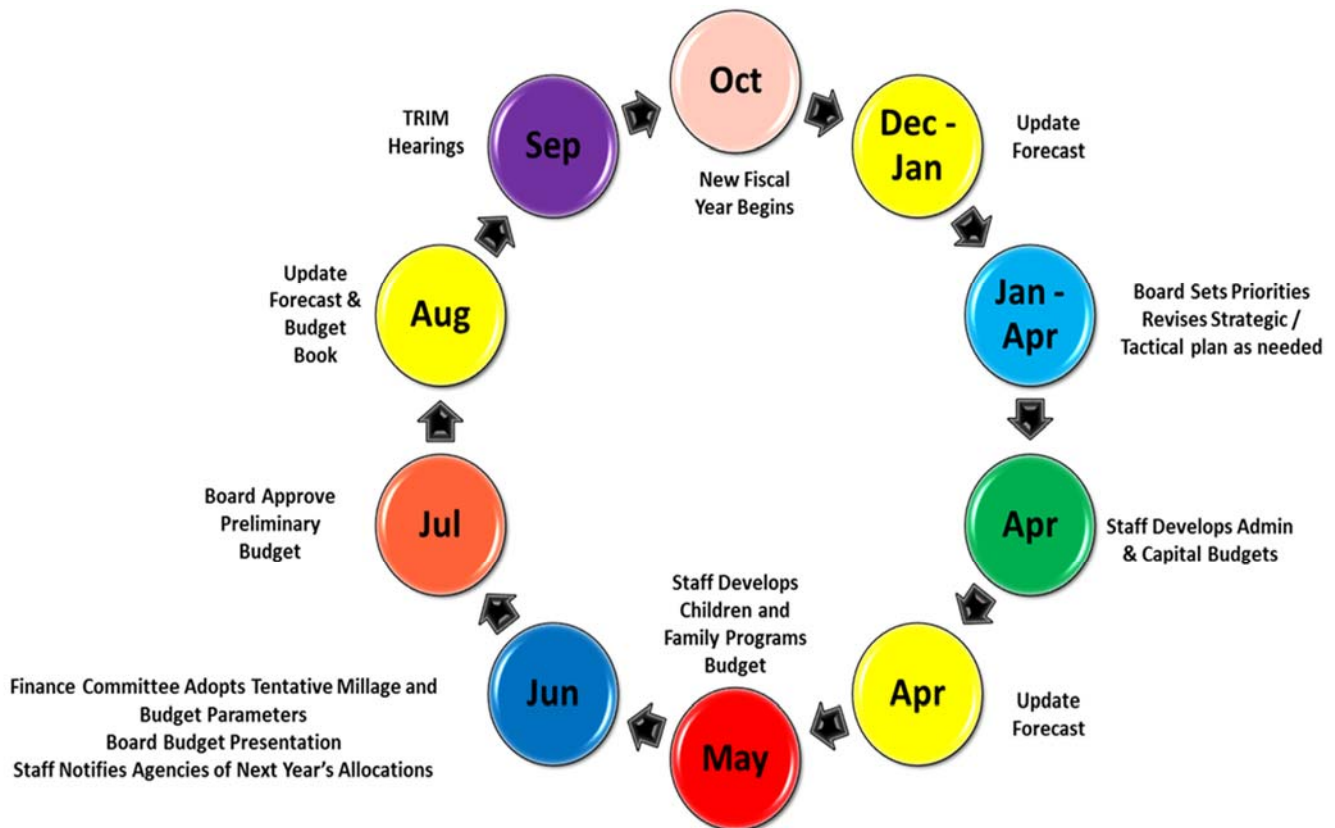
Oct

New Fiscal Year Begins

Dec - Jan

Update Forecast

Jan - Apr

Board Sets Priorities Revises Strategic / Tactical plan as needed

Apr

Staff Develops Admin & Capital Budgets

Apr

Update Forecast

May

Staff Develops Children and Family Programs Budget

Jun

Finance Committee Adopts Tentative Millage and Budget Parameters
Board Budget Presentation
Staff Notifies Agencies of Next Year's Allocations

Jul

Board Approve Preliminary Budget

Aug

Update Forecast & Budget Book

Sep

TRIM Hearings